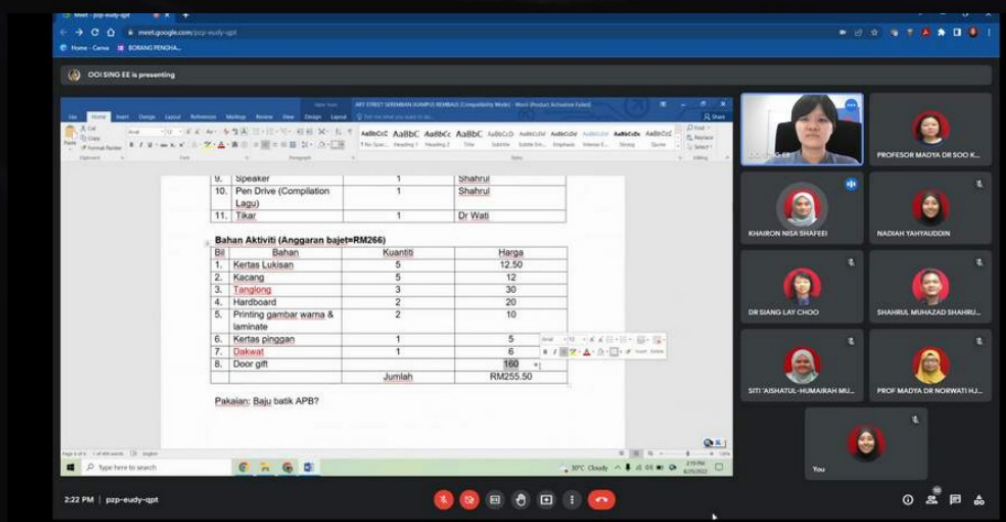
Meet - pzp-eudy-qpt

meet.google.com/pzp-eudy-qpt

Home - Canva

BORANG PENGHA...

OOI SING EE is presenting

| 9. | Speaker | 1 | Shahrul |
|---|---|---|---|
| 10. | Pen Drive (Compilation Lagu) | 1 | Shahrul |
| 11. | Tikar | 1 | Dr Wati |

Bahan Aktiviti (Anggaran bajet=RM266)

| Bil | Bahan | Kuantiti | Harga |
|---|---|---|---|
| 1. | Kertas Lukisan | 5 | 12.50 |
| 2. | Kacang | 5 | 12 |
| 3. | Tanglong | 3 | 30 |
| 4. | Hardboard | 2 | 20 |
| 5. | Printing gambar warna & laminate | 2 | 10 |
| 6. | Kertas pinggan | 1 | 5 |
| 7. | Dakwat | 1 | 6 |
| 8. | Door gift | | 160 |
| | | Jumlah | RM255.50 |

Pakaian: Baju batik APB?

Type here to search

30°C Cloudy

PROFESOR MADYA DR SOO K...

KHAIRON NISA SHAFEEI

NADIAH YAHYAUDDIN

DR SIANG LAY CHOO

SHAHRUL MUHAZAD SHAHRU...

SITI 'AISHATUL-HUMAIRAH MU...

PROF MADYA DR NORWATI HJ...

You

2:22 PM | pzp-eudy-qpt